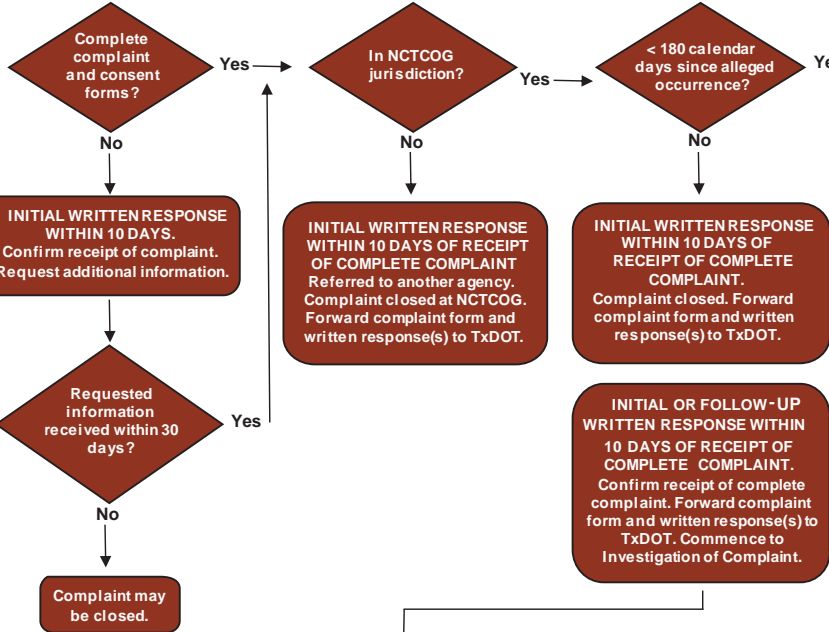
Complete complaint and consent forms?

Yes

No

INITIAL WRITTEN RESPONSE WITHIN 10 DAYS. Confirm receipt of complaint. Request additional information.

Requested information received within 30 days?

Yes

No

Complaint may be closed.

In NCTCOG jurisdiction?

Yes

No

INITIAL WRITTEN RESPONSE WITHIN 10 DAYS OF RECEIPT OF COMPLETE COMPLAINT Referred to another agency. Complaint closed at NCTCOG. Forward complaint form and written response(s) to TxDOT.

< 180 calendar days since alleged occurrence?

Ye

No

INITIAL WRITTEN RESPONSE WITHIN 10 DAYS OF RECEIPT OF COMPLETE COMPLAINT. Complaint closed. Forward complaint form and written response(s) to TxDOT.

INITIAL OR FOLLOW-UP WRITTEN RESPONSE WITHIN 10 DAYS OF RECEIPT OF COMPLETE COMPLAINT. Confirm receipt of complete complaint. Forward complaint form and written response(s) to TxDOT. Commence to Investigation of Complaint.